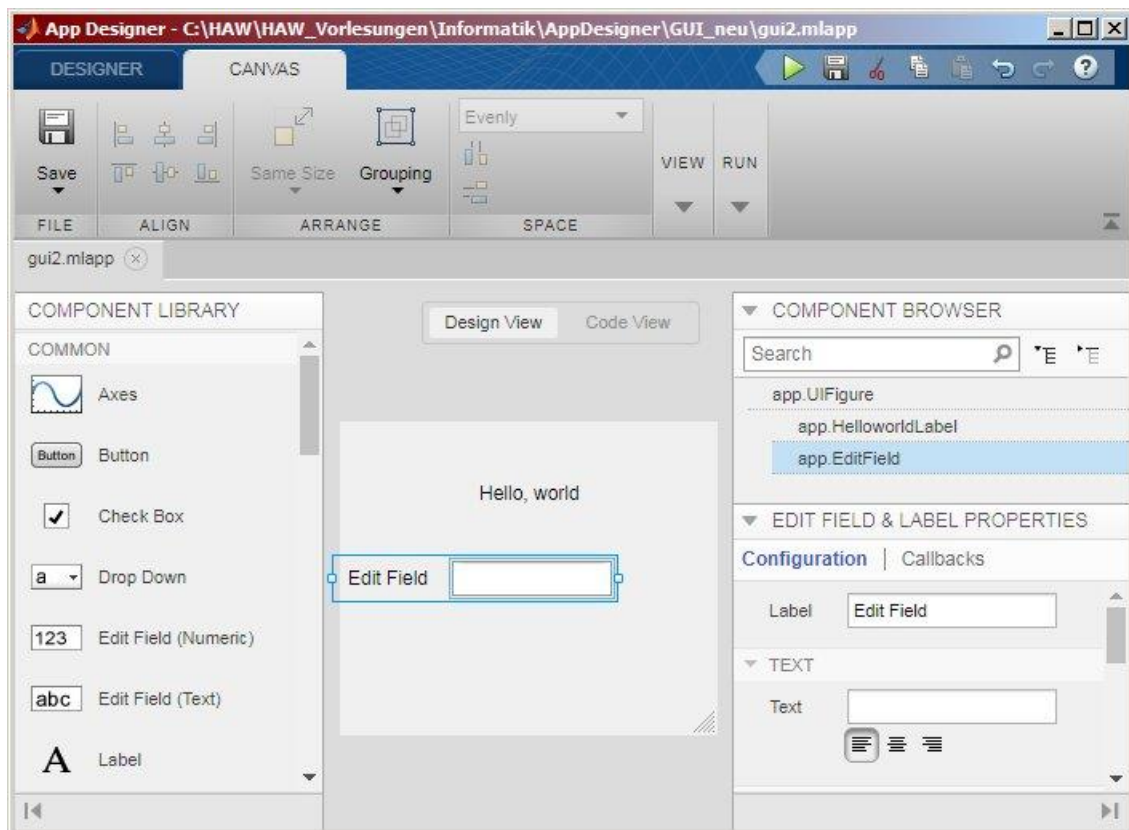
App Designer - C:\HAW\HAW_Vorlesungen\Informatik\AppDesigner\GUI_neu\gui2.mlapp

DESIGNER CANVAS

Save
FILE
ALIGN
Same Size Grouping
ARRANGE
Evenly
SPACE
VIEW RUN

gui2.mlapp

COMPONENT LIBRARY
COMMON
Axes
Button Button
Check Box
a Drop Down
123 Edit Field (Numeric)
abc Edit Field (Text)
A Label

Design View Code View

Hello, world
Edit Field

COMPONENT BROWSER
Search
app.UIFigure
app.HelloworldLabel
app.EditField

EDIT FIELD & LABEL PROPERTIES
Configuration | Callbacks
Label Edit Field
TEXT
Text